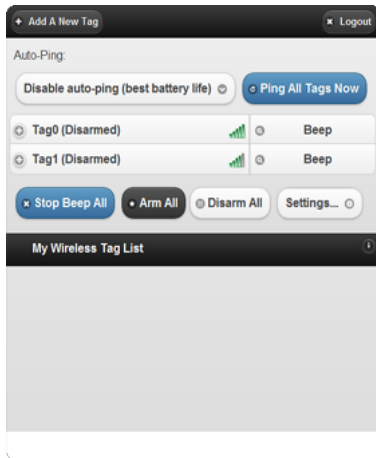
Add A New Tag

Logout

Auto-Ping:

Disable auto-ping (best battery life)

Ping All Tags Now

Tag0 (Disarmed)

Beep

Tag1 (Disarmed)

Beep

Stop Beep All

Arm All

Disarm All

Settings...

My Wireless Tag List